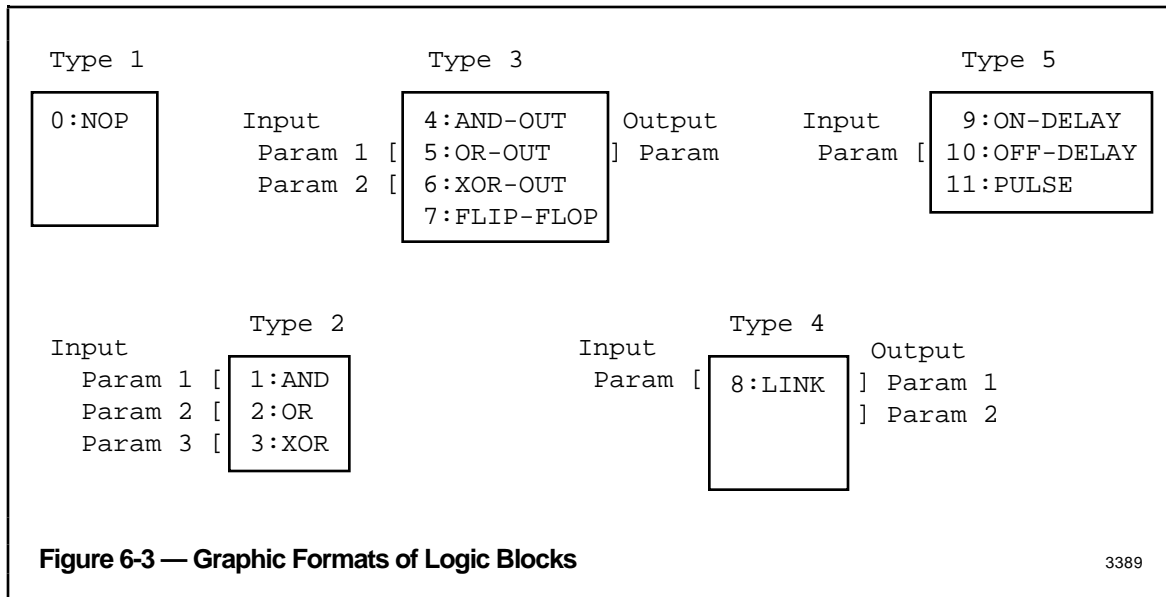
Type 1

0:NOP

Type 3

Input
Param 1 [
Param 2 [

4:AND-OUT
5:OR-OUT
6:XOR-OUT
7:FLIP-FLOP

Output
] Param

Type 5

Input
Param [

9:ON-DELAY
10:OFF-DELAY
11:PULSE

Type 2

Input
Param 1 [
Param 2 [
Param 3 [

1:AND
2:OR
3:XOR

Type 4

Input
Param [

8:LINK

Output
] Param 1
] Param 2

Figure 6-3 — Graphic Formats of Logic Blocks

3389